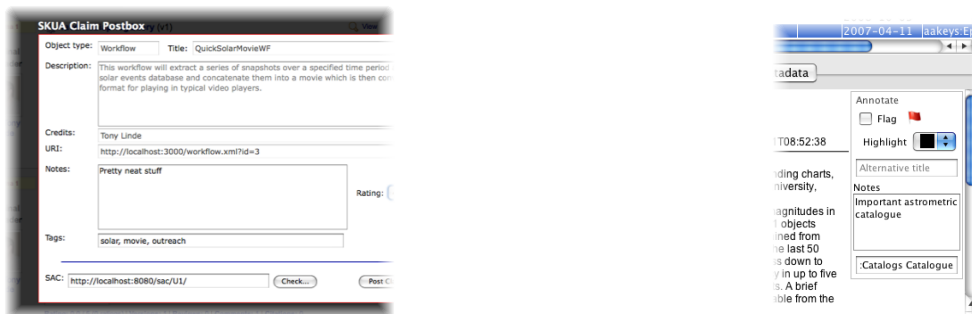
SKUA Claim Postbox

Object type: Workflow
Title: QuickSolarMovieWF
Description: This workflow will extract a series of snapshots over a specified time period solar events database and concatenate them into a movie which is then con format for playing in typical video players.
Credits: Tony Linde
URI: http://localhost:3000/workflow.xml?id=3
Notes: Pretty neat stuff
Rating:
Tags: solar, movie, outreach
SAC: http://localhost:8080/sac/U1/
Check...
Post C

2007-04-11 aakeys:E
tadata
T08:52:38
nding charts, niversity,
agnitudes in l objects ined from e last 50 s down to y in up to five s. A brief able from the
Annotate
Flag
Highlight
Alternative title
Notes
Important astrometric catalogue
:Catalogs Catalogue